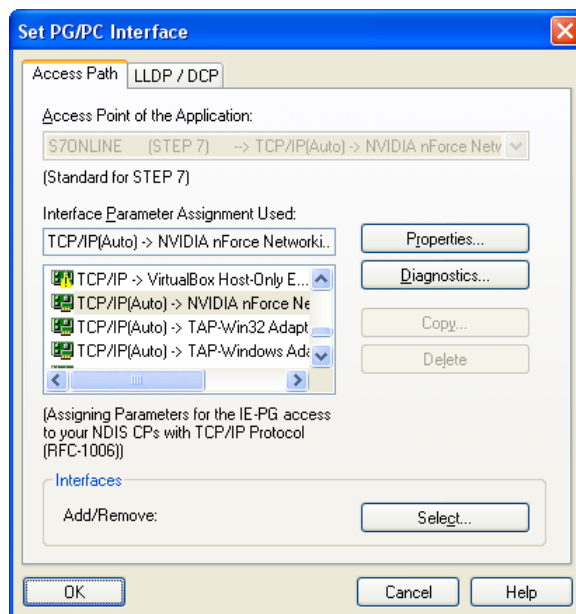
Set PG/PC Interface

Access Path | LLDP / DCP

Access Point of the Application:

S7ONLINE (STEP 7) --> TCP/IP(Auto) -> NVIDIA nForce Netv

(Standard for STEP 7)

Interface Parameter Assignment Used:

TCP/IP(Auto) -> NVIDIA nForce Networki...

Properties...

TCP/IP -> VirtualBox Host-Only E...

Diagnostics...

TCP/IP(Auto) -> NVIDIA nForce Ne

TCP/IP(Auto) -> TAP-Win32 Adapt

Copy...

TCP/IP(Auto) -> TAP-Windows Ada

Delete

(Assigning Parameters for the IE-PG access to your NDIS CPs with TCP/IP Protocol (RFC-1006))

Interfaces

Add/Remove:

Select...

OK

Cancel

Help